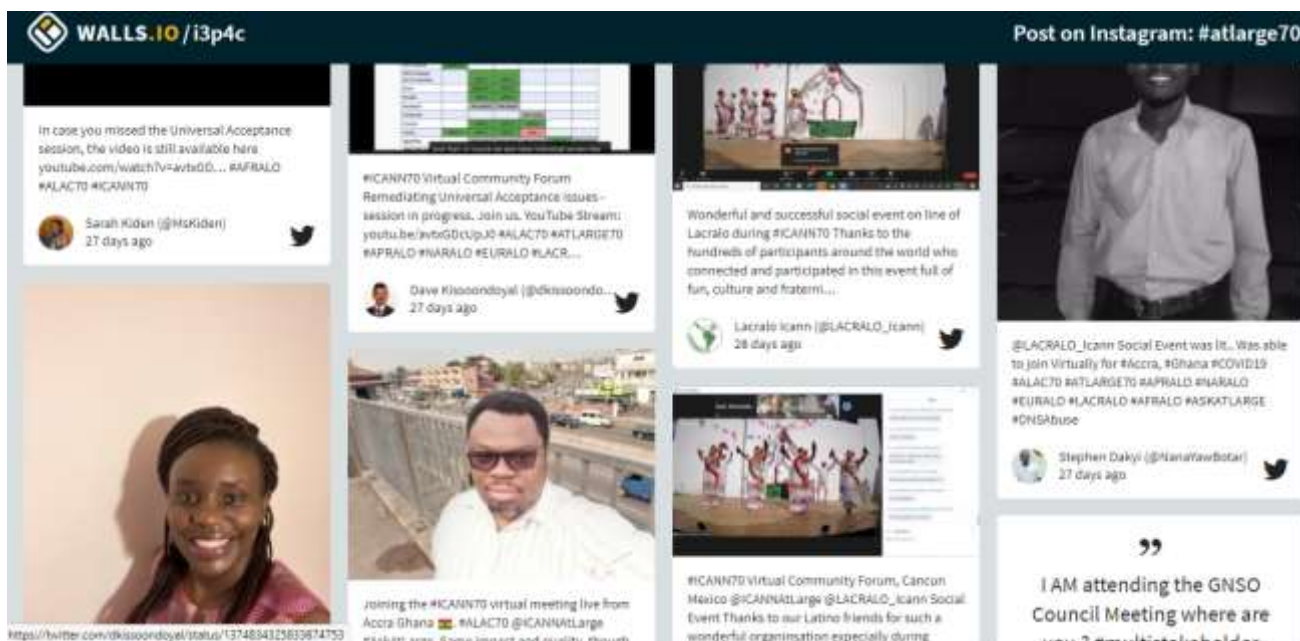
WALLS.IO / i3p4c

Post on Instagram: #atlarge70

In case you missed the Universal Acceptance session, the video is still available here youtube.com/watch?v=avtxGD... #AFRALO #ALAC70 #ICANN70

Sarah Kiden (@MsKiden)
27 days ago

#ICANN70 Virtual Community Forum Remediating Universal Acceptance issues - session in progress. Join us. YouTube Stream: youtu.be/avtxGDcUpJ0 #ALAC70 #ATLARGE70 #APRALO #NARALO #EURALO #LACR...

Dave Kissoondoyal (@dkissoondo...
27 days ago

Wonderful and successful social event on line of Lacralo during #ICANN70 Thanks to the hundreds of participants around the world who connected and participated in this event full of fun, culture and fraterni...

Lacralo Icann (@LACRALO_Icann)
28 days ago

@LACRALO_Icann Social Event was lit.. Was able to join Virtually for #Accra, #Ghana #COVID19 #ALAC70 #ATLARGE70 #APRALO #NARALO #EURALO #LACRALO #AFRALO #ASKATLARGE #DNSAbuse

Stephen Dakyi (@NanaYawBotan)
27 days ago

Joining the #ICANN70 virtual meeting live from Accra Ghana 🇬🇭. #ALAC70 @ICANNAtLarge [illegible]

#ICANN70 Virtual Community Forum, Cancun Mexico @ICANNAtLarge @LACRALO_Icann Social Event Thanks to our Latino friends for such a wonderful organisation especially during

I AM attending the GNSO Council Meeting where are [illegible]

https://twitter.com/dkissoondoyal/status/1374834325833874753